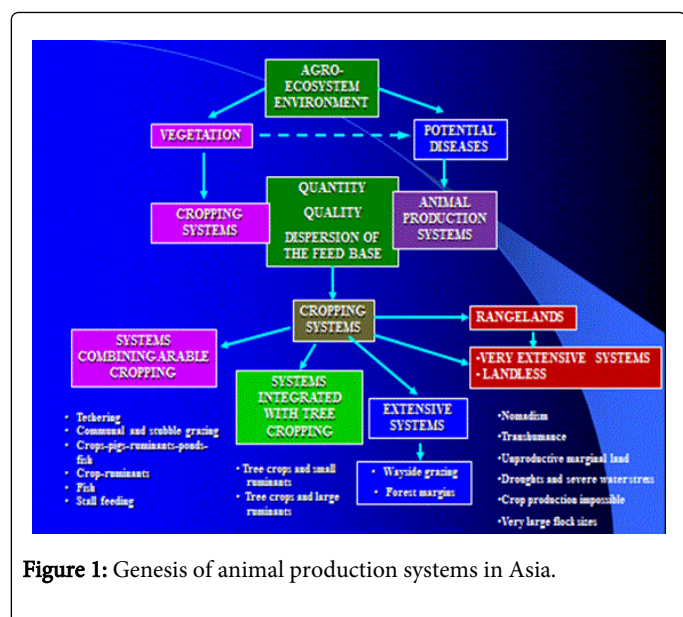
AGRO-ECOSYSTEM ENVIRONMENT

VEGETATION

POTENTIAL DISEASES

CROPPING SYSTEMS

QUANTITY

QUALITY

DISPERSION OF THE FEED BASE

ANIMAL PRODUCTION SYSTEMS

CROPPING SYSTEMS

RANGELANDS

SYSTEMS COMBINING ARABLE CROPPING

•VERY EXTENSIVE SYSTEMS
• LANDLESS

SYSTEMS INTEGRATED WITH TREE CROPPING

EXTENSIVE SYSTEMS

• Tethering
• Communal and stubble grazing
• Crops-pigs-ruminants-ponds-fish
• Crop-ruminants
• Fish
• Stall feeding

• Tree crops and small ruminants
• Tree crops and large ruminants

• Wayside grazing
• Forest margins

•Nomadism
•Transhumance
•Unproductive marginal land
•Droughts and severe water stress
•Crop production impossible
•Very large flock sizes

Figure 1: Genesis of animal production systems in Asia.